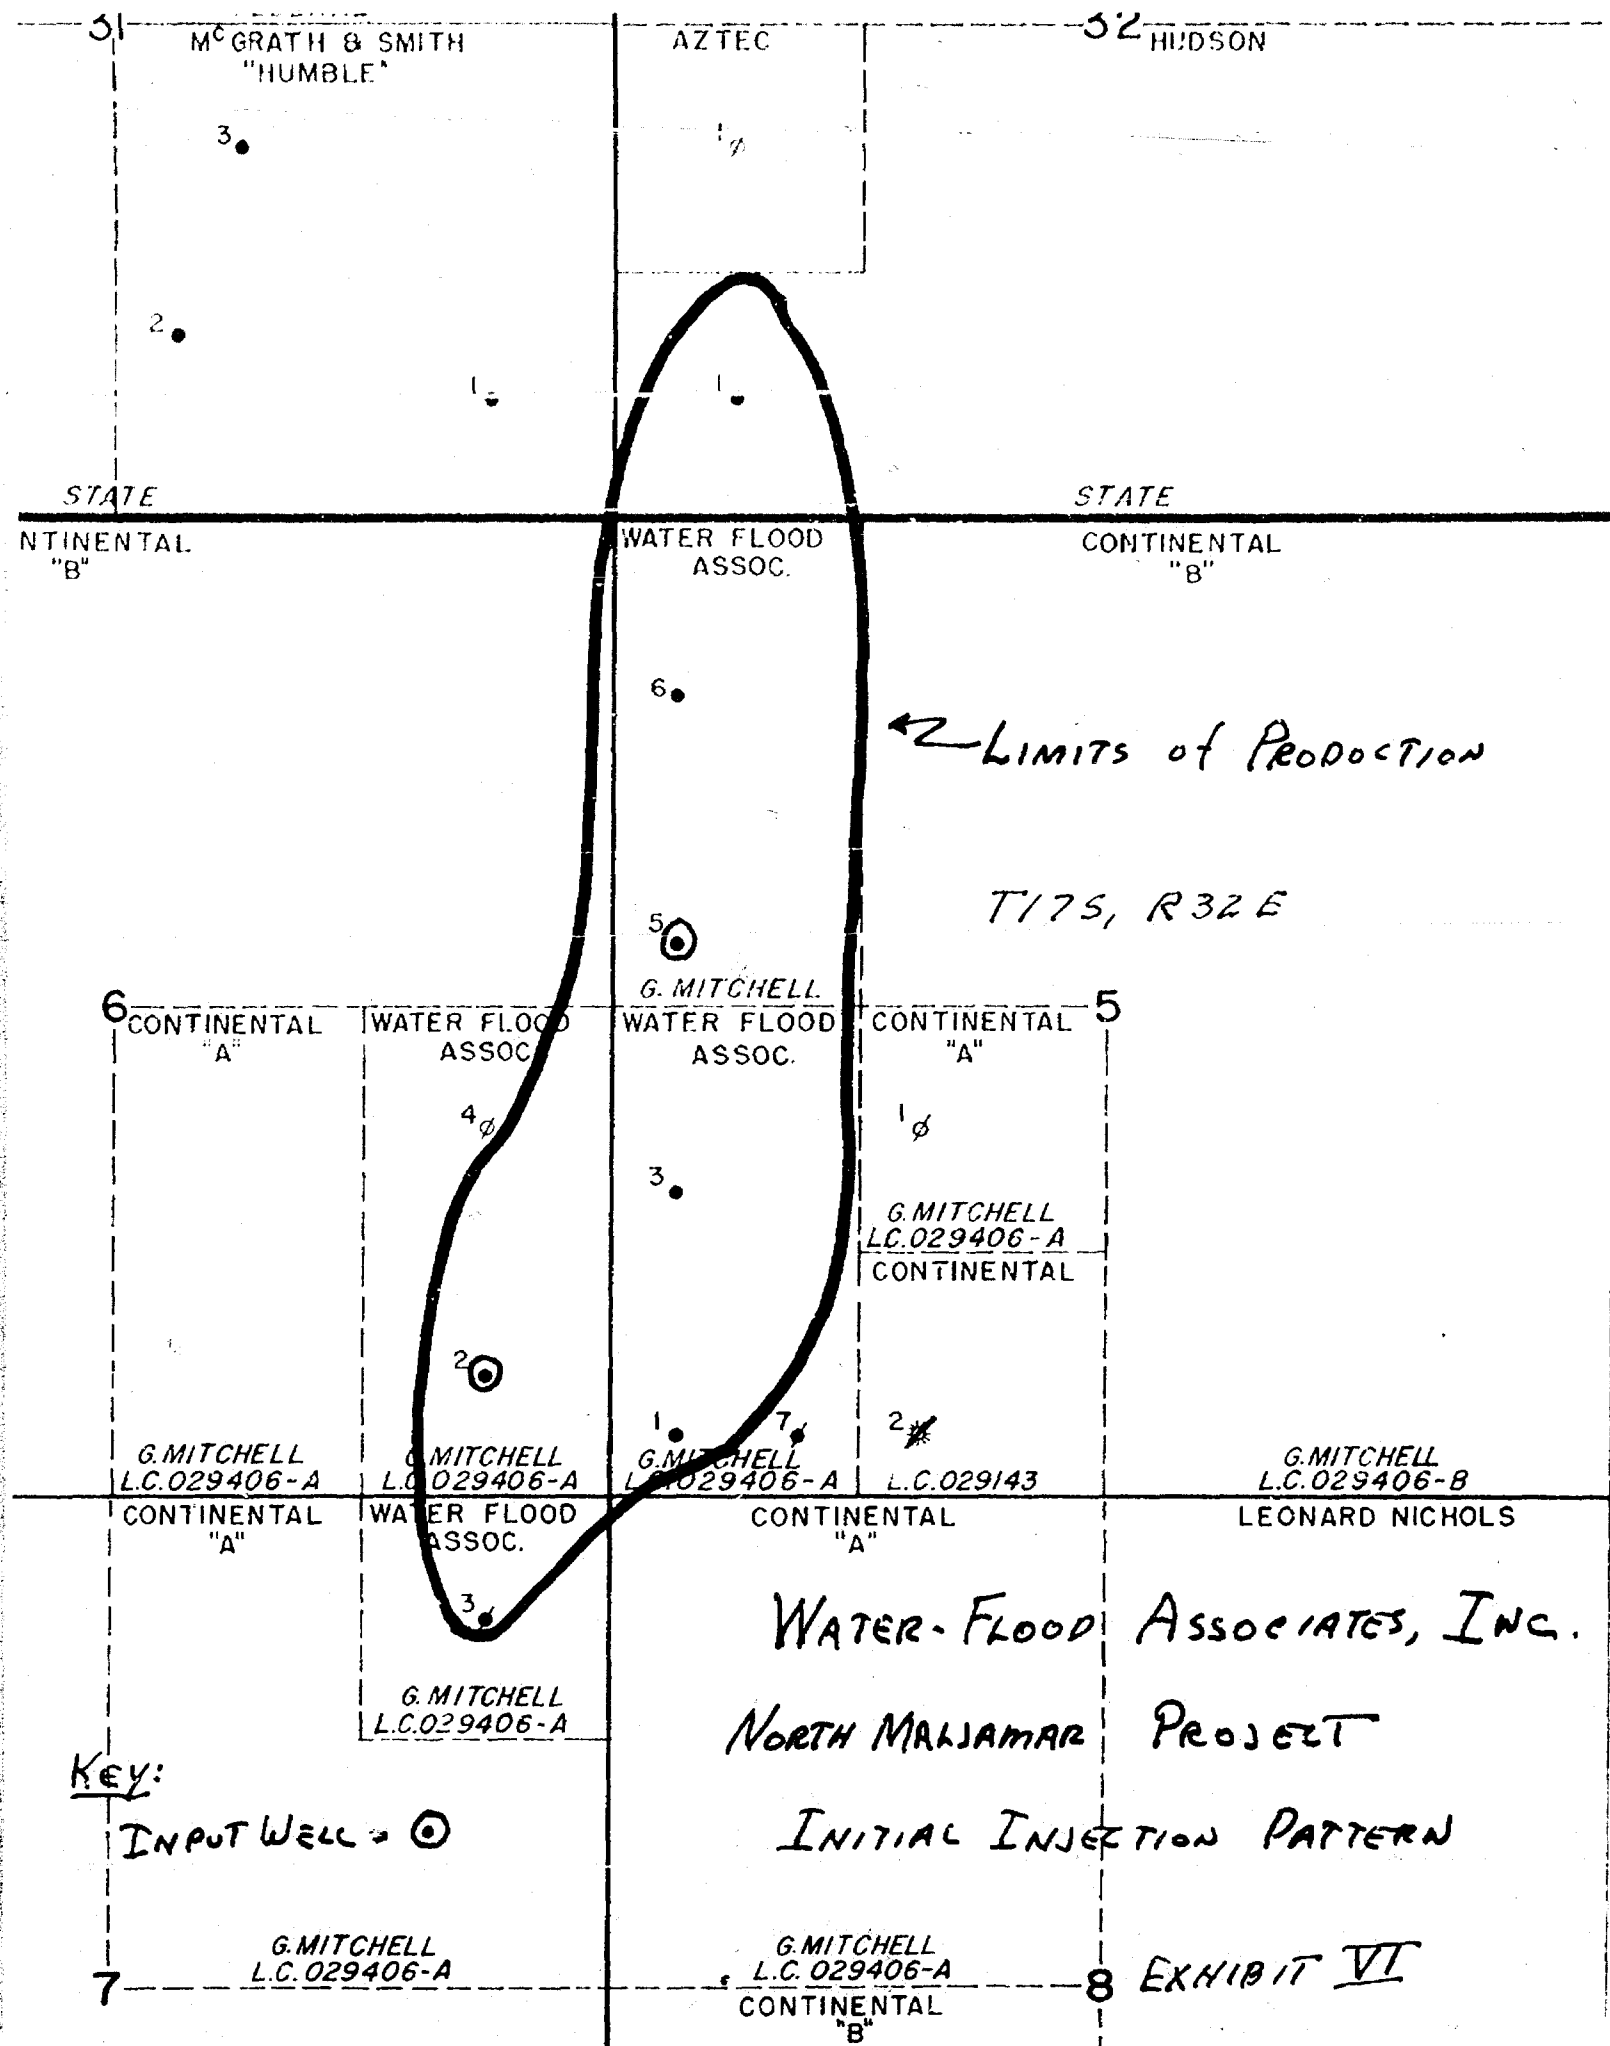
31
M^c GRATH & SMITH
"HUMBLE"
AZTEC
32
HUDSON

3
1
2
1
1

STATE
STATE

NTINENTAL
"B"
WATER FLOOD
ASSOC.
CONTINENTAL
"B"

6

LIMITS of PRODUCTION

T17S, R32E

5
G. MITCHELL

6
CONTINENTAL
"A"
WATER FLOOD
ASSOC.
WATER FLOOD
ASSOC.
CONTINENTAL
"A"
5

4
1
3
G. MITCHELL
L.C. 029406-A
CONTINENTAL

2
1
7
2

G. MITCHELL
L.C. 029406-A
G. MITCHELL
L.C. 029406-A
G. MITCHELL
L.C. 029406-A
L.C. 029143
G. MITCHELL
L.C. 029406-B

CONTINENTAL
"A"
WATER FLOOD
ASSOC.
CONTINENTAL
"A"
LEONARD NICHOLS

3

WATER-FLOOD ASSOCIATES, INC.

G. MITCHELL
L.C. 029406-A

NORTH MALJAMAR PROJECT

KEY:
INPUT WELL = ⊙

INITIAL INJECTION PATTERN

G. MITCHELL
L.C. 029406-A
G. MITCHELL
L.C. 029406-A
7
8
EXHIBIT VI
CONTINENTAL
"B"